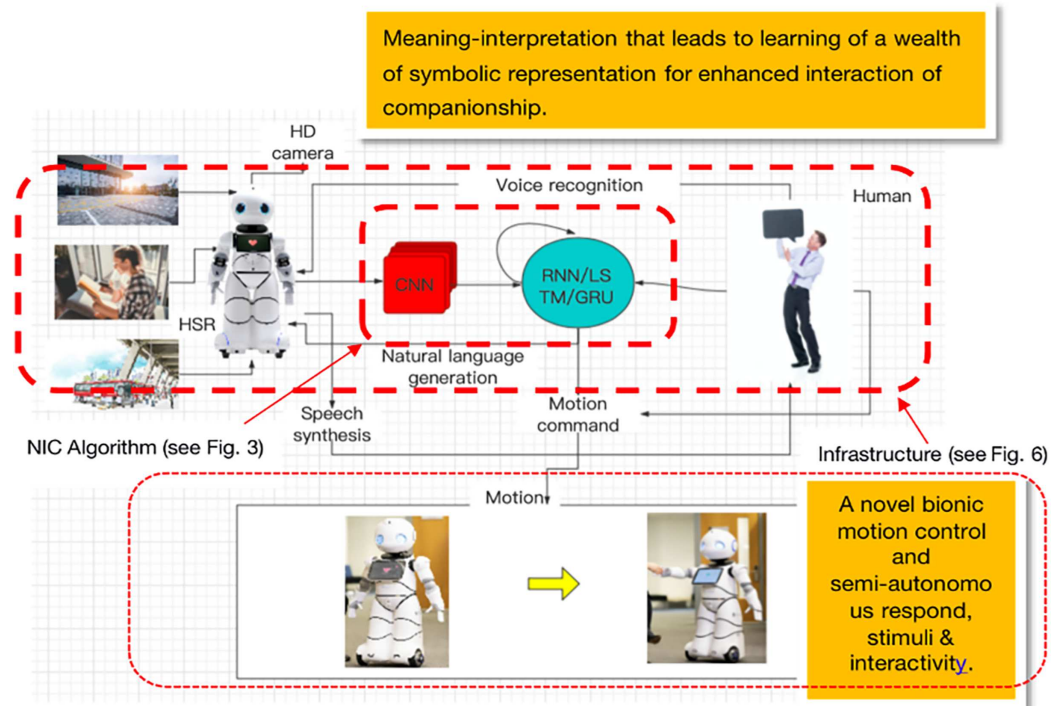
Meaning-interpretation that leads to learning of a wealth of symbolic representation for enhanced interaction of companionship.

HD camera

Voice recognition

Human

CNN

RNN/LS TM/GRU

HSR

Natural language generation

Speech synthesis

Motion command

NIC Algorithm (see Fig. 3)

Infrastructure (see Fig. 6)

Motion

A novel bionic motion control and semi-autonomo us respond, stimuli & interactivity.